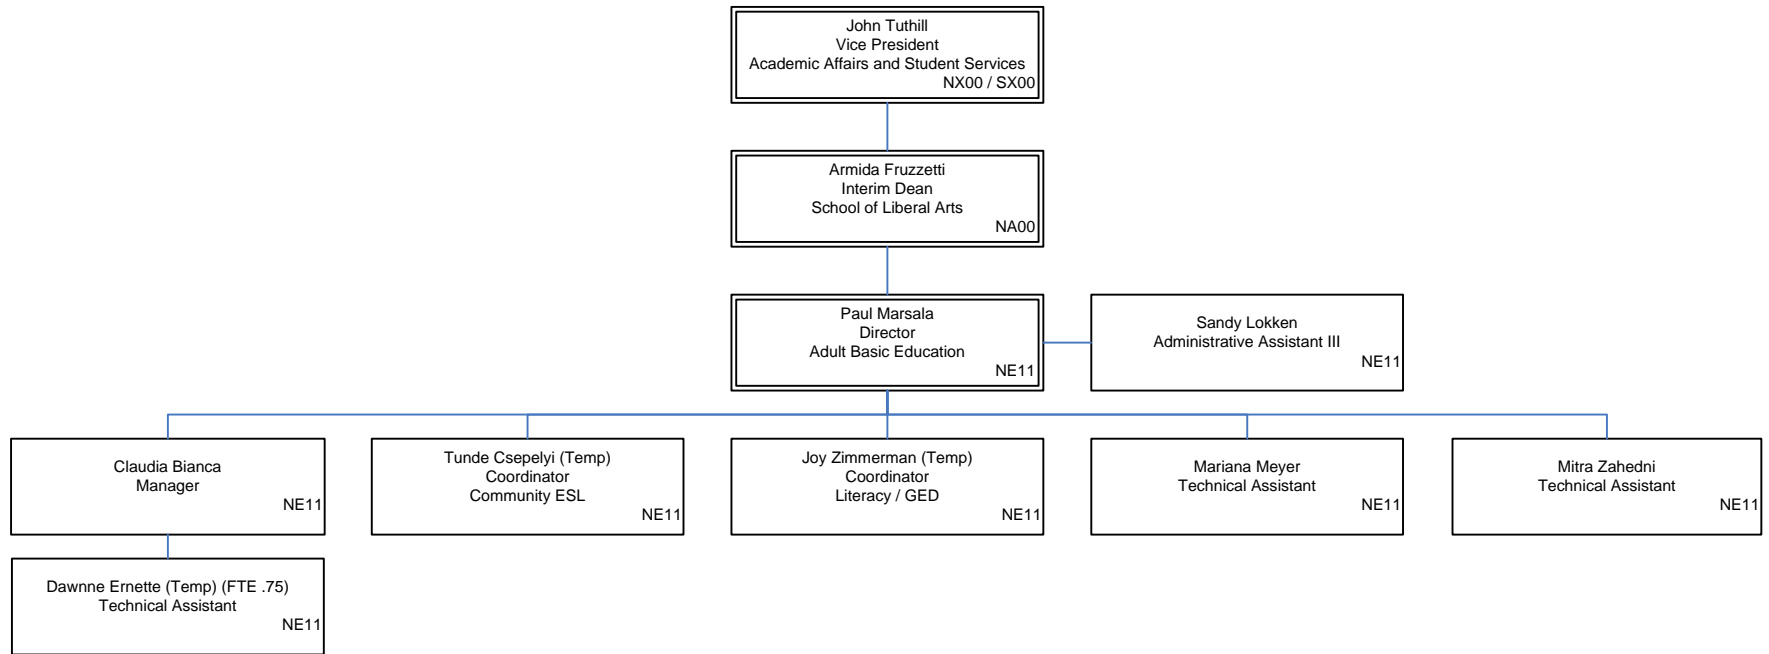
John Tuthill
Vice President
Academic Affairs and Student Services
NX00 / SX00

Armida Fruzzetti
Interim Dean
School of Liberal Arts
NA00

Paul Marsala
Director
Adult Basic Education
NE11

Sandy Lokken
Administrative Assistant III
NE11

Claudia Bianca
Manager
NE11

Tunde Csepelyi (Temp)
Coordinator
Community ESL
NE11

Joy Zimmerman (Temp)
Coordinator
Literacy / GED
NE11

Mariana Meyer
Technical Assistant
NE11

Mitra Zahedni
Technical Assistant
NE11

Dawnne Ernette (Temp) (FTE .75)
Technical Assistant
NE11